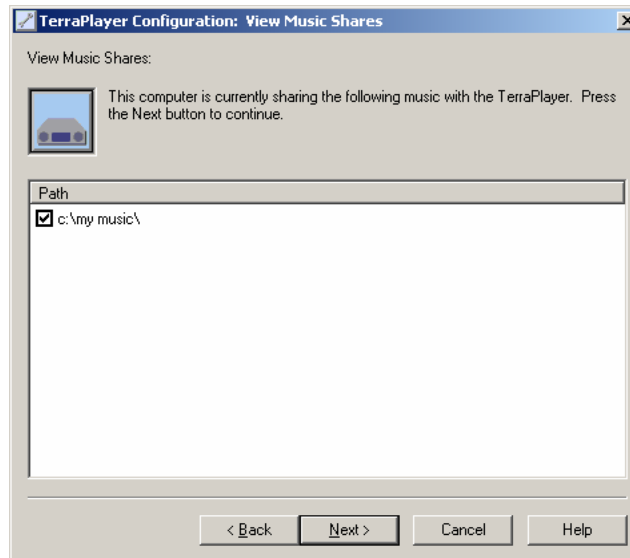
TerraPlayer Configuration: View Music Shares

View Music Shares:

This computer is currently sharing the following music with the TerraPlayer. Press the Next button to continue.

Path

☑ c:\my music\

< Back

Next >

Cancel

Help